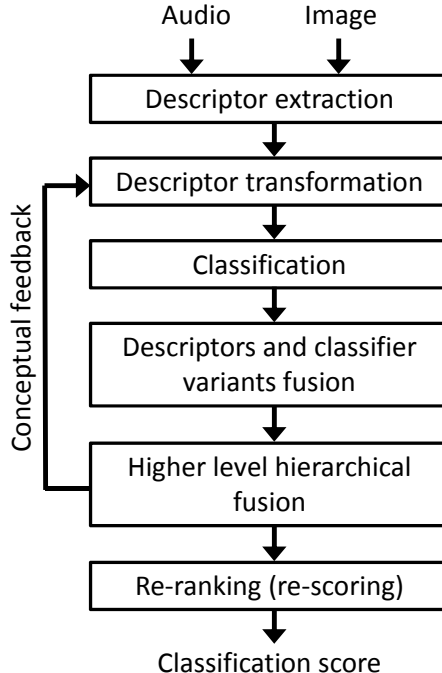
Audio

Image

Descriptor extraction

Descriptor transformation

Classification

Descriptors and classifier variants fusion

Higher level hierarchical fusion

Re-ranking (re-scoring)

Classification score

Conceptual feedback